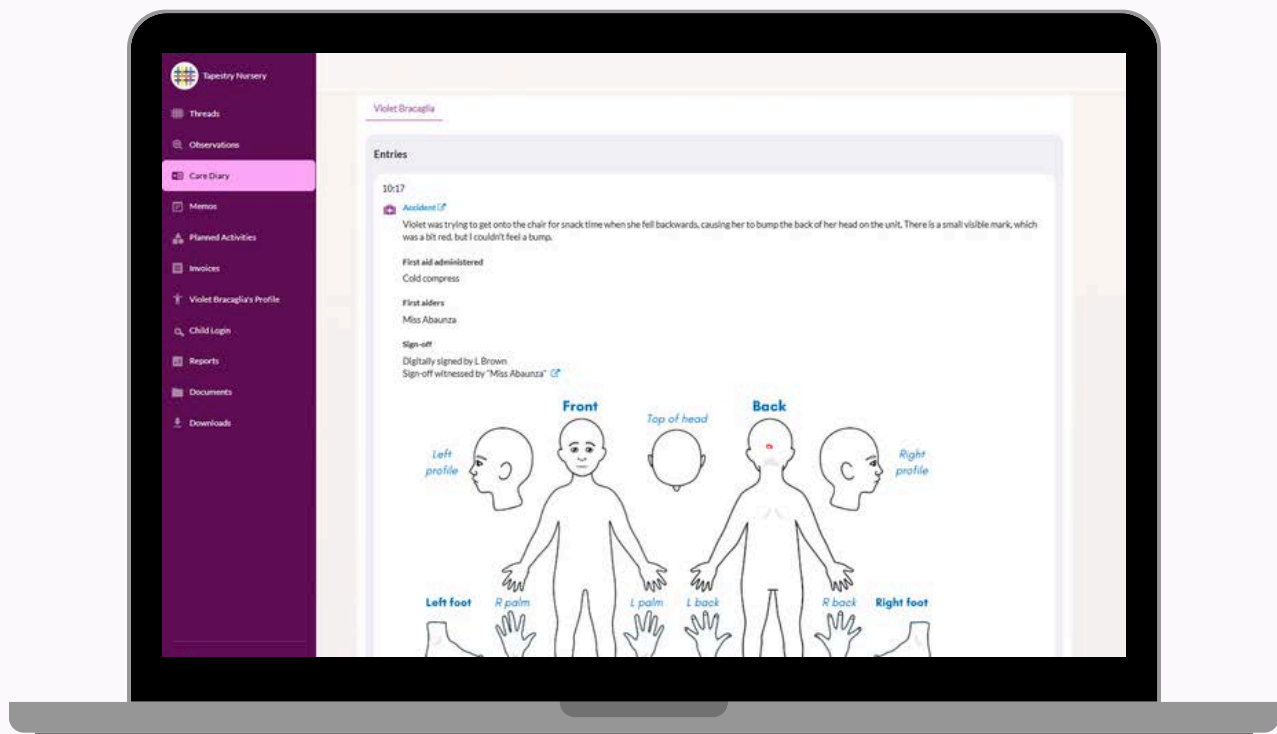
Tapestry Nursery

Threads

Observations

Care Diary

Memos

Planned Activities

Invoices

Violet Bracaglia's Profile

Child Login

Reports

Documents

Downloads

Violet Bracaglia

Entries

10:17

Accident

Violet was trying to get onto the chair for snack time when she fell backwards, causing her to bump the back of her head on the unit. There is a small visible mark, which was a bit red, but I couldn't feel a bump.

First aid administered

Cold compress

First aiders

Miss Abaunza

Sign-off

Digitally signed by L Brown
Sign-off witnessed by "Miss Abaunza"

Front

Top of head

Back

Left profile

Right profile

Left foot

R palm

L palm

L back

R back

Right foot